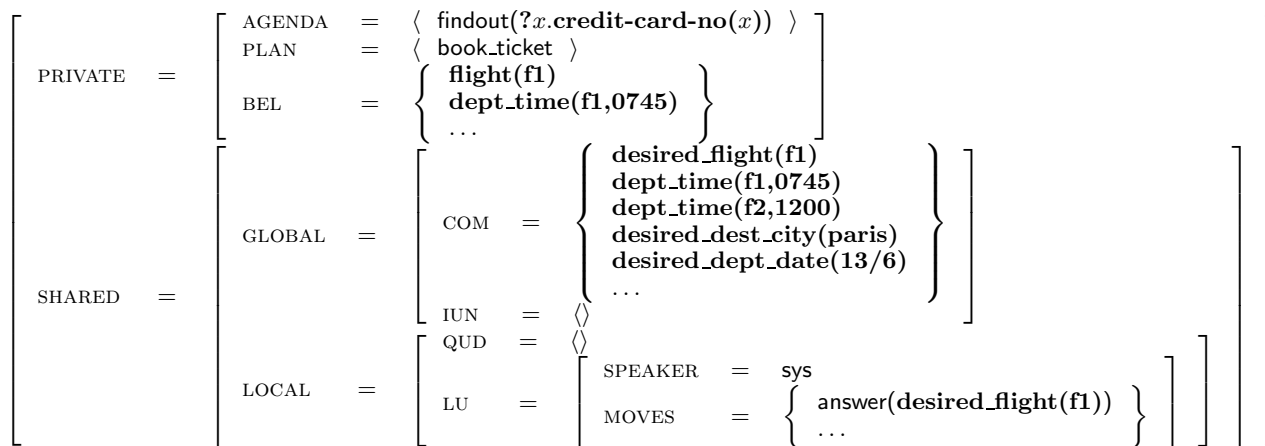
PRIVATE = AGENDA = ⟨ findout(?$x$.credit-card-no($x$)) ⟩
PLAN = ⟨ book_ticket ⟩
BEL = { flight(f1)
dept_time(f1,0745)
. . . }

SHARED = GLOBAL = COM = { desired_flight(f1)
dept_time(f1,0745)
dept_time(f2,1200)
desired_dest_city(paris)
desired_dept_date(13/6)
. . . }
IUN = ⟨⟩
LOCAL = QUD = ⟨⟩
LU = SPEAKER = sys
MOVES = { answer(desired_flight(f1))
. . . }